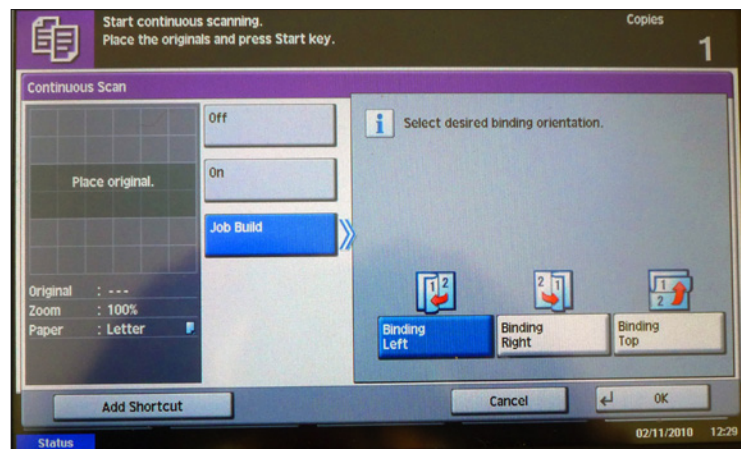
Start continuous scanning.
Place the originals and press Start key.

Copies
1

Continuous Scan

Place original.

Original : ---
Zoom : 100%
Paper : Letter

Off

On

Job Build

Select desired binding orientation.

Binding Left

Binding Right

Binding Top

Add Shortcut

Cancel

OK

Status

02/11/2010 12:29